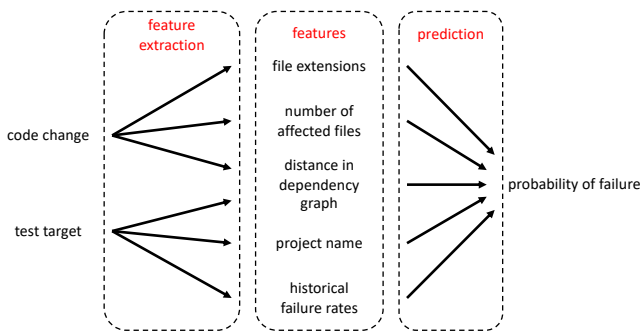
feature extraction

features

prediction

code change

test target

file extensions

number of affected files

distance in dependency graph

project name

historical failure rates

probability of failure